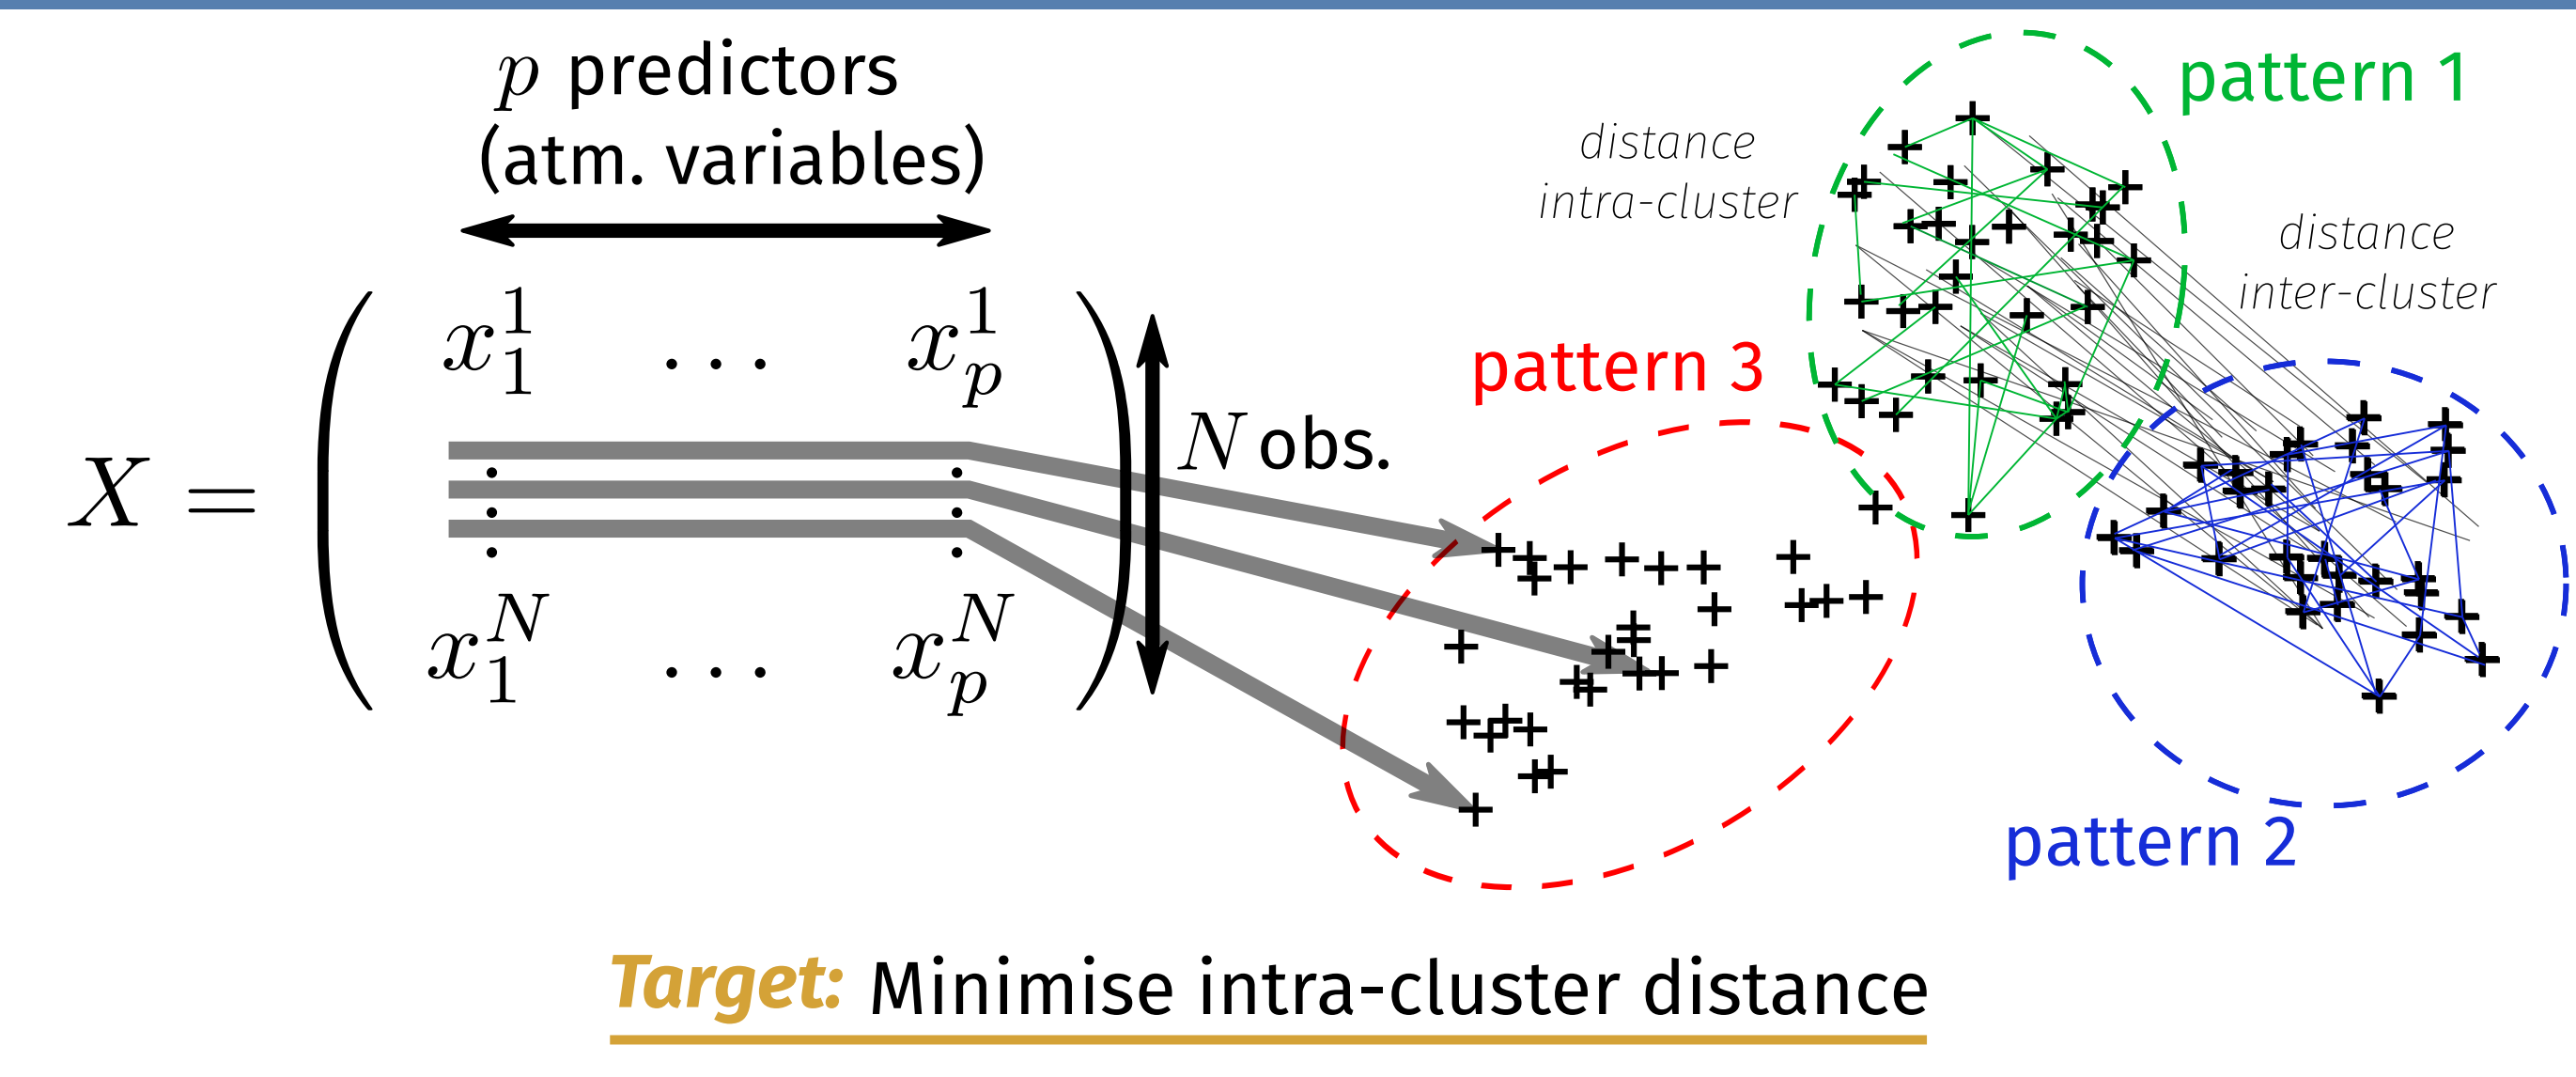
$p$ predictors (atm. variables)

$X = \begin{pmatrix} x_1^1 & \dots & x_p^1 \\ \vdots & & \vdots \\ x_1^N & \dots & x_p^N \end{pmatrix}$

$N$ obs.

distance intra-cluster

pattern 1

distance inter-cluster

pattern 3

pattern 2

Target: Minimise intra-cluster distance